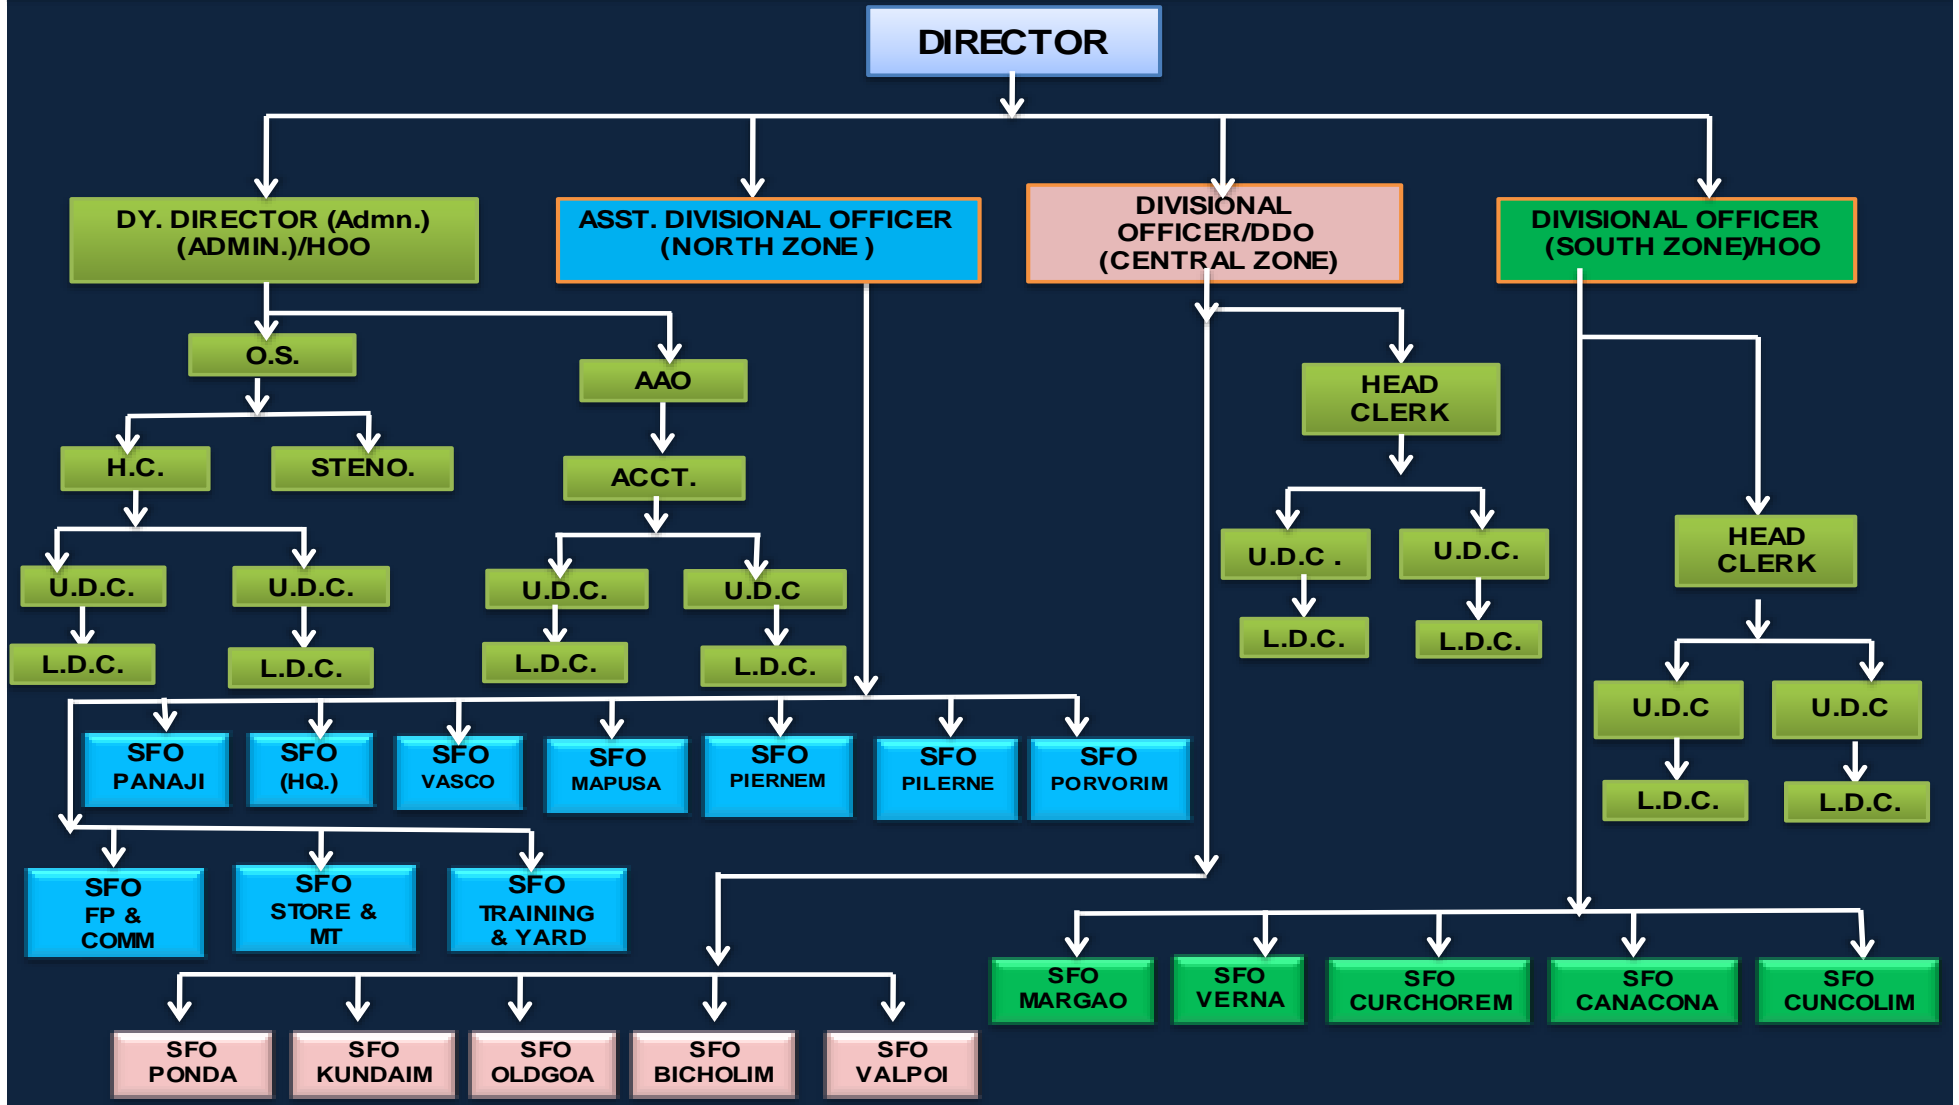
DIRECTOR

DY. DIRECTOR (Admn.) (ADMIN.)/HOO

ASST. DIVISIONAL OFFICER (NORTH ZONE )

DIVISIONAL OFFICER/DDO (CENTRAL ZONE)

DIVISIONAL OFFICER (SOUTH ZONE)/HOO

O.S.

AAO

H.C.

STENO.

ACCT.

U.D.C.

U.D.C.

U.D.C.

U.D.C

L.D.C.

L.D.C.

L.D.C.

L.D.C.

HEAD CLERK

U.D.C .

U.D.C.

L.D.C.

L.D.C.

HEAD CLERK

U.D.C

U.D.C

L.D.C.

L.D.C.

SFO PANAJI

SFO (HQ.)

SFO VASCO

SFO MAPUSA

SFO PIERNEM

SFO PILERNE

SFO PORVORIM

SFO FP & COMM

SFO STORE & MT

SFO TRAINING & YARD

SFO MARGAO

SFO VERNA

SFO CURCHOREM

SFO CANACONA

SFO CUNCOLIM

SFO PONDA

SFO KUNDAIM

SFO OLDGOA

SFO BICHOLIM

SFO VALPOI